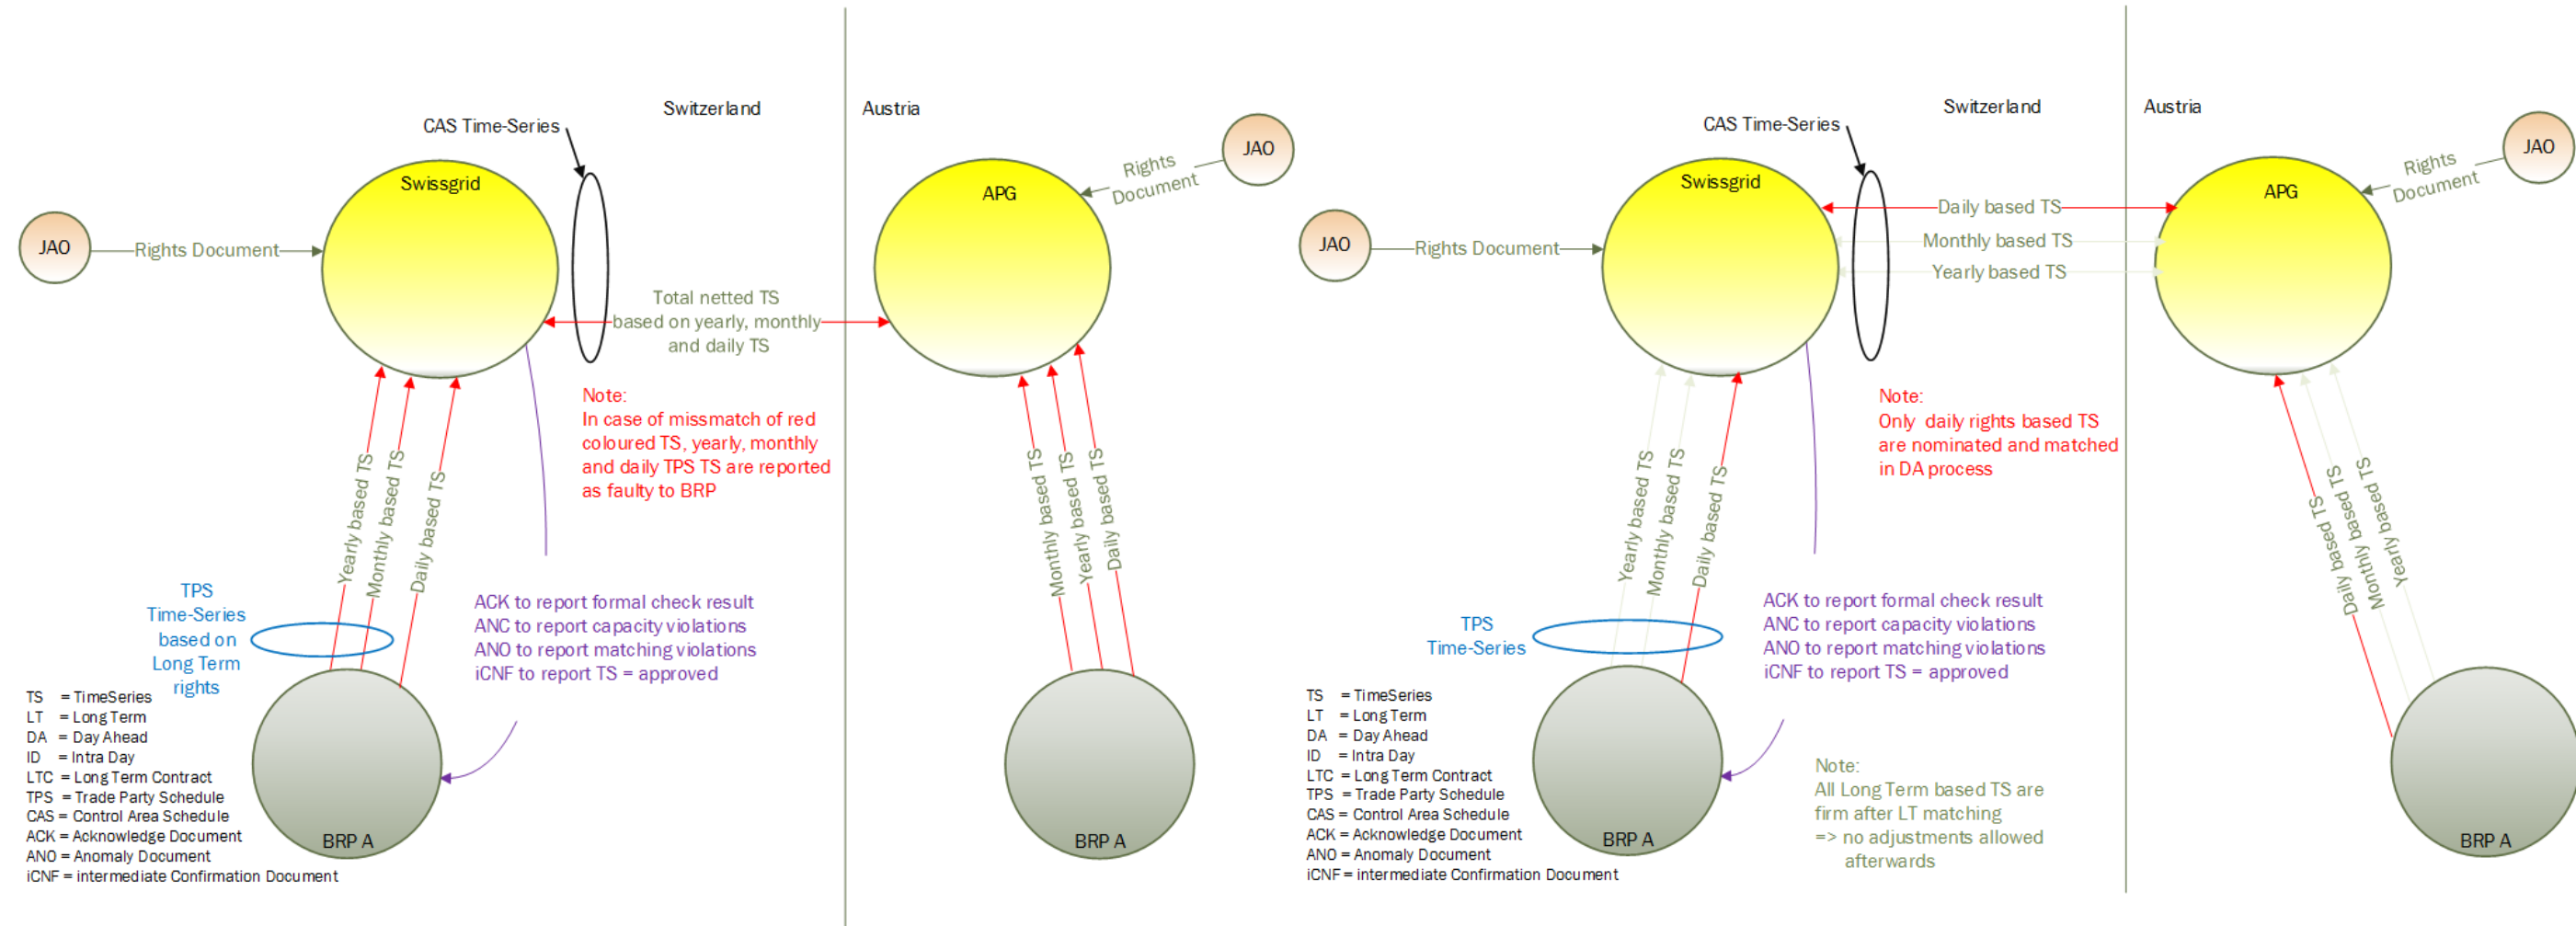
Switzerland

Austria

CAS Time-Series

Swissgrid

JAO

Rights Document

APG

JAO

Rights Document

Total netted TS based on yearly, monthly and daily TS

Note:
In case of missmatch of red coloured TS, yearly, monthly and daily TPS TS are reported as faulty to BRP

Yearly based TS
Monthly based TS
Daily based TS

Monthly based TS
Yearly based TS
Daily based TS

TPS Time-Series based on Long Term rights

ACK to report formal check result
ANC to report capacity violations
ANO to report matching violations
iCNF to report TS = approved

BRP A

BRP A

TS = TimeSeries
LT = Long Term
DA = Day Ahead
ID = Intra Day
LTC = Long Term Contract
TPS = Trade Party Schedule
CAS = Control Area Schedule
ACK = Acknowledge Document
ANO = Anomaly Document
iCNF = intermediate Confirmation Document

Switzerland

Austria

CAS Time-Series

Swissgrid

JAO

Rights Document

APG

JAO

Rights Document

Daily based TS
Monthly based TS
Yearly based TS

Note:
Only daily rights based TS are nominated and matched in DA process

Yearly based TS
Monthly based TS
Daily based TS

Daily based TS
Monthly based TS
Yearly based TS

TPS Time-Series

ACK to report formal check result
ANC to report capacity violations
ANO to report matching violations
iCNF to report TS = approved

BRP A

BRP A

TS = TimeSeries
LT = Long Term
DA = Day Ahead
ID = Intra Day
LTC = Long Term Contract
TPS = Trade Party Schedule
CAS = Control Area Schedule
ACK = Acknowledge Document
ANO = Anomaly Document
iCNF = intermediate Confirmation Document

Note:
All Long Term based TS are firm after LT matching
=> no adjustments allowed afterwards